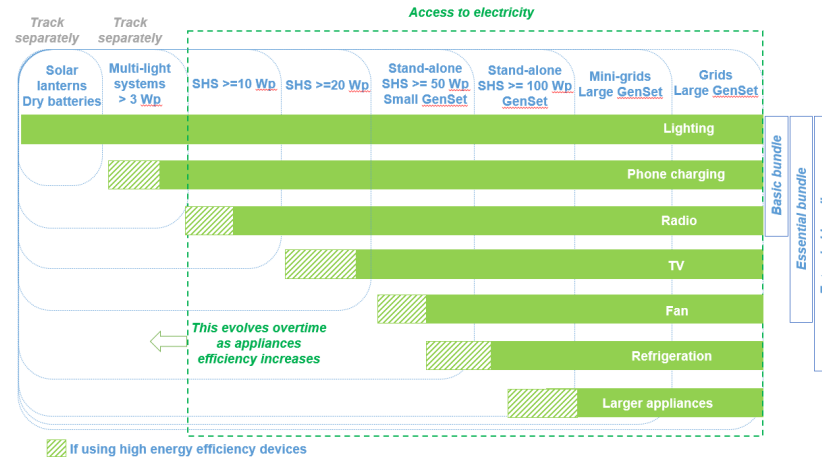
Track separately

Track separately

Access to electricity

Solar lanterns Dry batteries

Multi-light systems > 3 Wp

SHS >=10 Wp

SHS >=20 Wp

Stand-alone SHS >= 50 Wp Small GenSet

Stand-alone SHS >= 100 Wp GenSet

Mini-grids Large GenSet

Grids Large GenSet

Lighting

Phone charging

Radio

TV

Fan

Refrigeration

Larger appliances

This evolves overtime as appliances efficiency increases

Basic bundle

Essential bundle

If using high energy efficiency devices